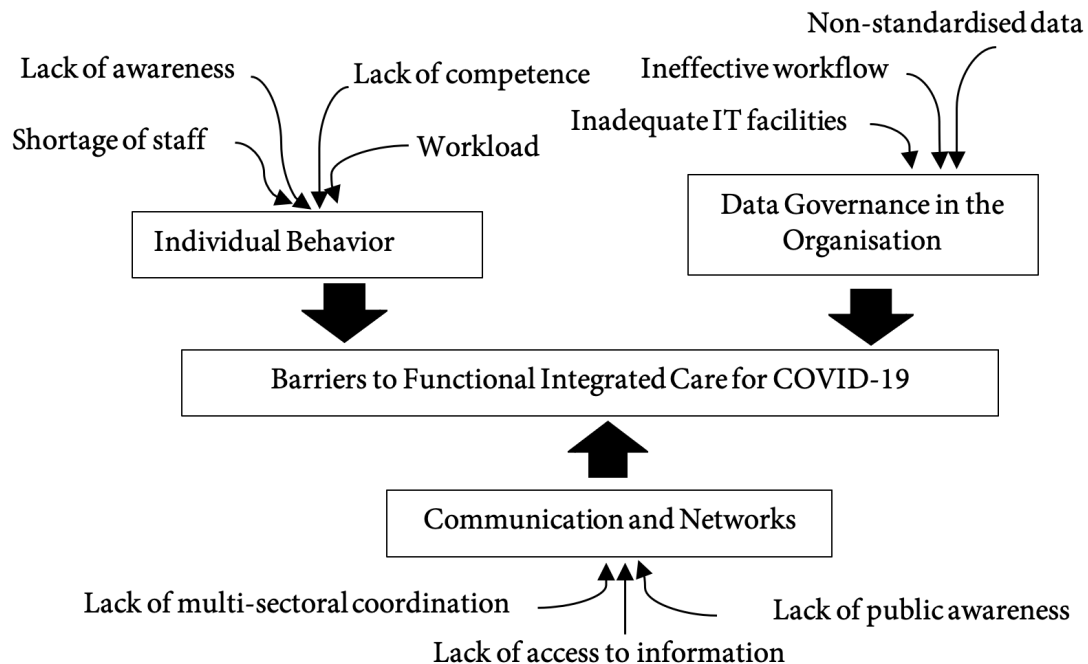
Non-standardised data

Lack of awareness

Lack of competence

Ineffective workflow

Inadequate IT facilities

Shortage of staff

Workload

Individual Behavior

Data Governance in the Organisation

Barriers to Functional Integrated Care for COVID-19

Communication and Networks

Lack of multi-sectoral coordination

Lack of public awareness

Lack of access to information